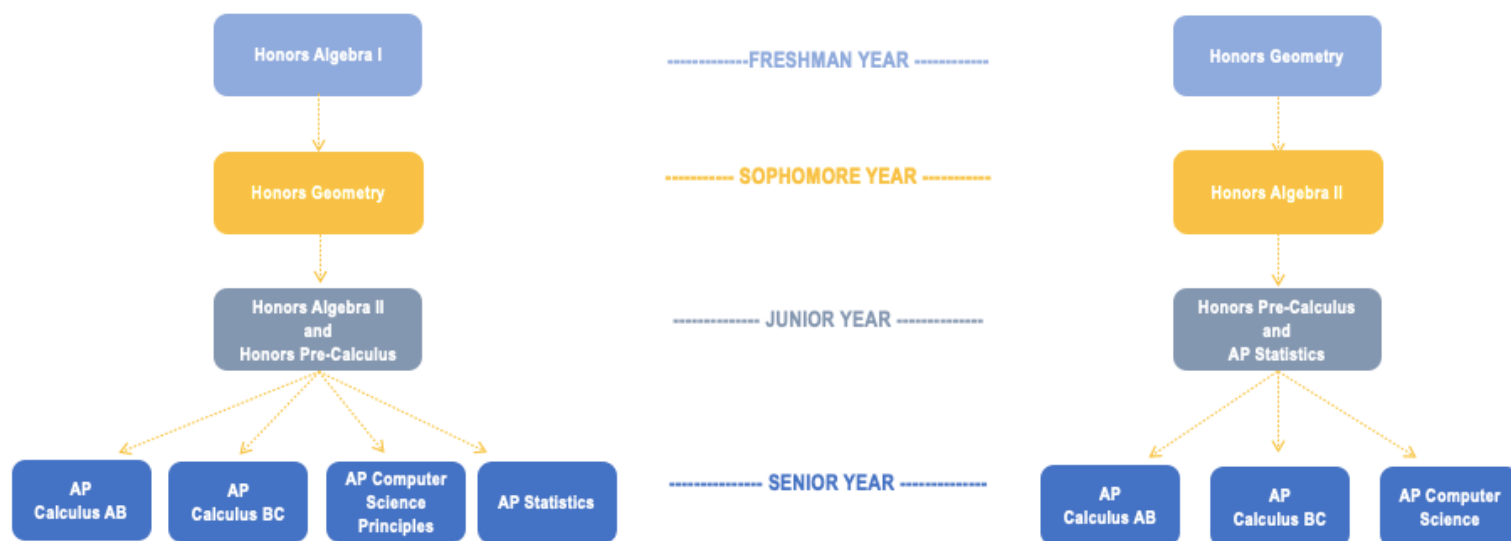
Honors Algebra I

--------------FRESHMAN YEAR -------------

Honors Geometry

Honors Geometry

----------- SOPHOMORE YEAR -----------

Honors Algebra II

Honors Algebra II and Honors Pre-Calculus

--------------- JUNIOR YEAR ---------------

Honors Pre-Calculus and AP Statistics

AP Calculus AB

AP Calculus BC

AP Computer Science Principles

AP Statistics

---------------- SENIOR YEAR ---------------

AP Calculus AB

AP Calculus BC

AP Computer Science